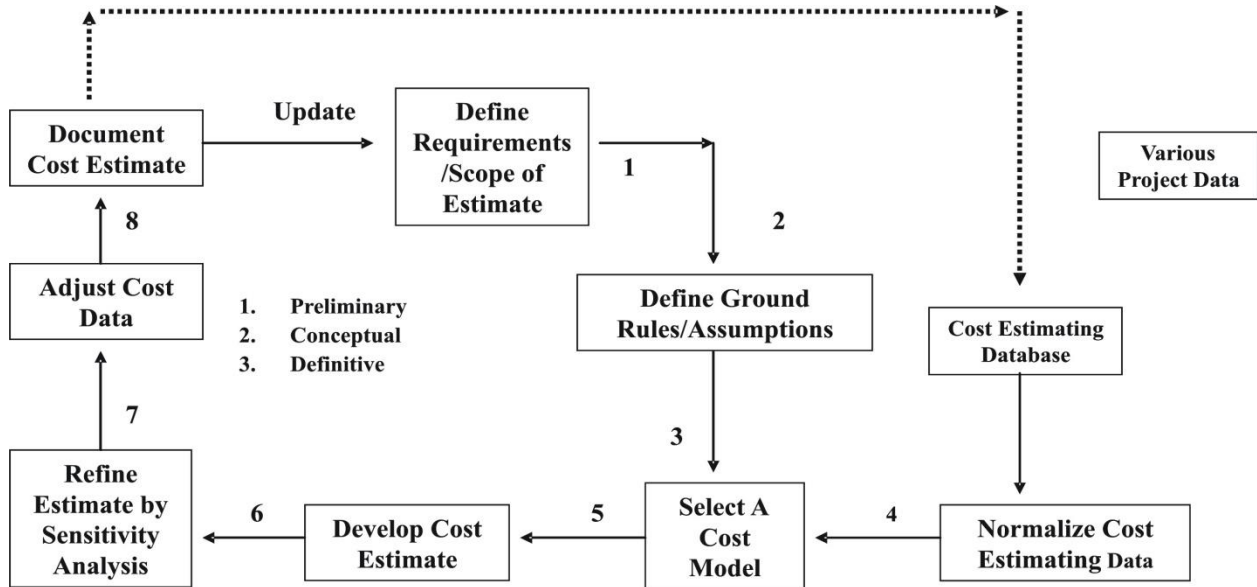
Document Cost Estimate

Update

Define Requirements /Scope of Estimate

1

Various Project Data

8

2

Adjust Cost Data

1. Preliminary
2. Conceptual
3. Definitive

Define Ground Rules/Assumptions

Cost Estimating Database

7

3

Refine Estimate by Sensitivity Analysis

6

Develop Cost Estimate

5

Select A Cost Model

4

Normalize Cost Estimating Data